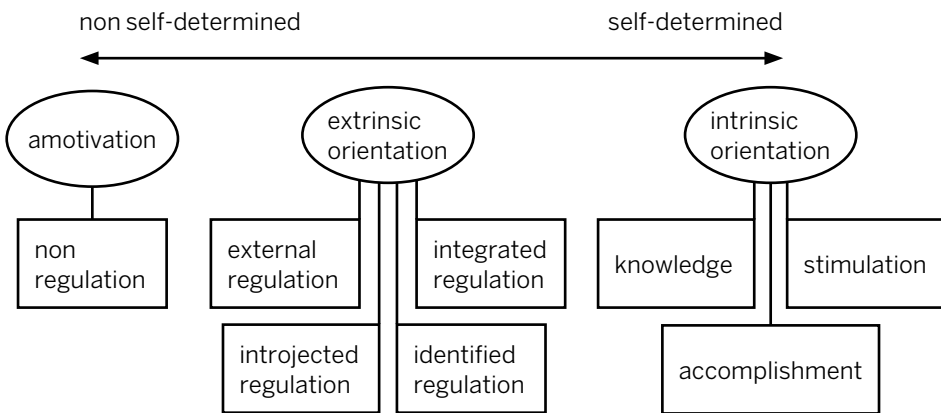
non self-determined

self-determined

amotivation

non regulation

extrinsic orientation

external regulation

integrated regulation

introjected regulation

identified regulation

intrinsic orientation

knowledge

stimulation

accomplishment